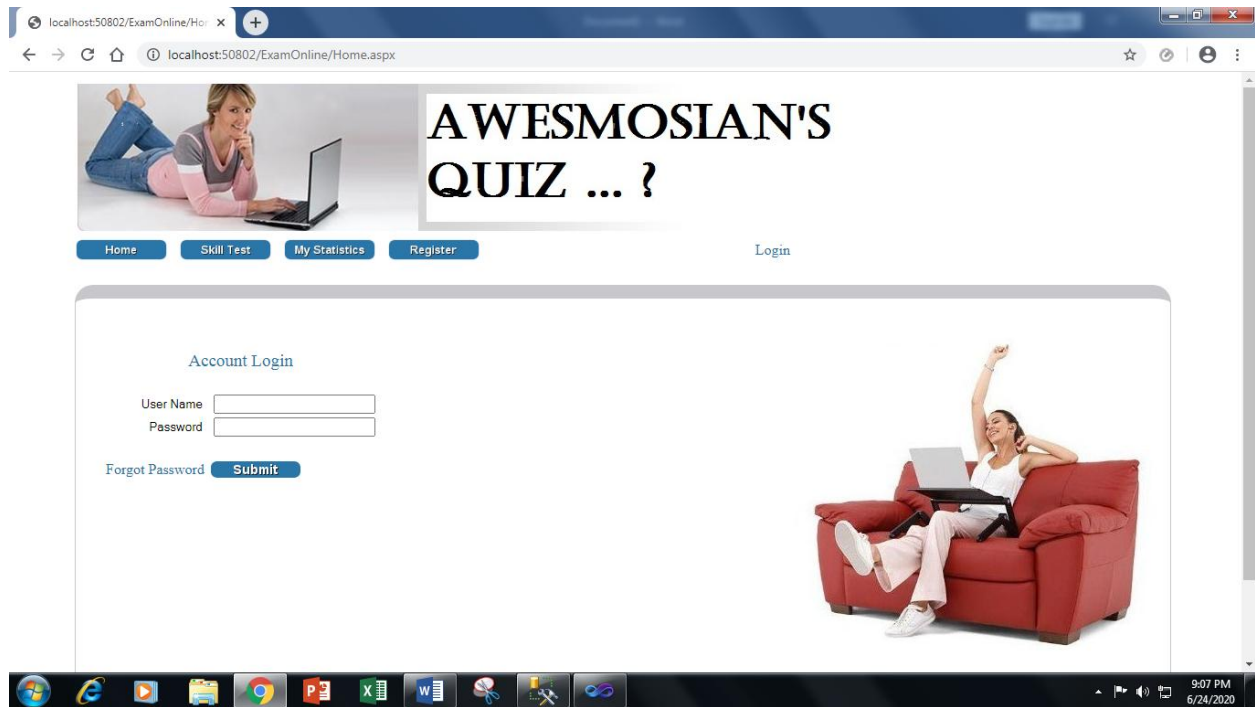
localhost:50802/ExamOnline/Hor ×

localhost:50802/ExamOnline/Home.aspx

AWESMOSIAN'S QUIZ ... ?

Home Skill Test My Statistics Register

Login

Account Login

User Name
Password

Forgot Password Submit

9:07 PM
6/24/2020